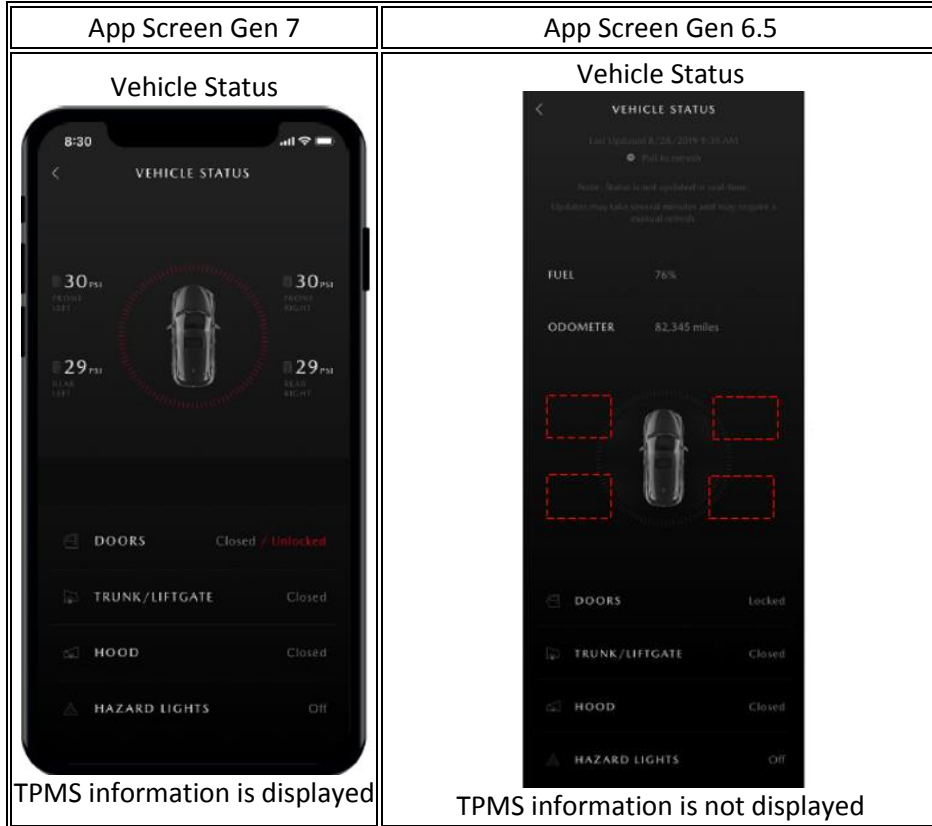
| App Screen Gen 7 | App Screen Gen 6.5 |
|---|---|
| Vehicle Status<br>8:30<br>VEHICLE STATUS<br>30 PSI FRONT LEFT<br>30 PSI FRONT RIGHT<br>29 PSI REAR LEFT<br>29 PSI REAR RIGHT<br>DOORS Closed / Unlocked<br>TRUNK/LIFTGATE Closed<br>HOOD Closed<br>HAZARD LIGHTS Off<br>TPMS information is displayed | Vehicle Status<br>VEHICLE STATUS<br>Last Updated 8/26/2019 9:35 AM<br>Pull to refresh<br>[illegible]<br>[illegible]<br>FUEL 76%<br>ODOMETER 82,345 miles<br>DOORS Locked<br>TRUNK/LIFTGATE Closed<br>HOOD Closed<br>HAZARD LIGHTS Off<br>TPMS information is not displayed |